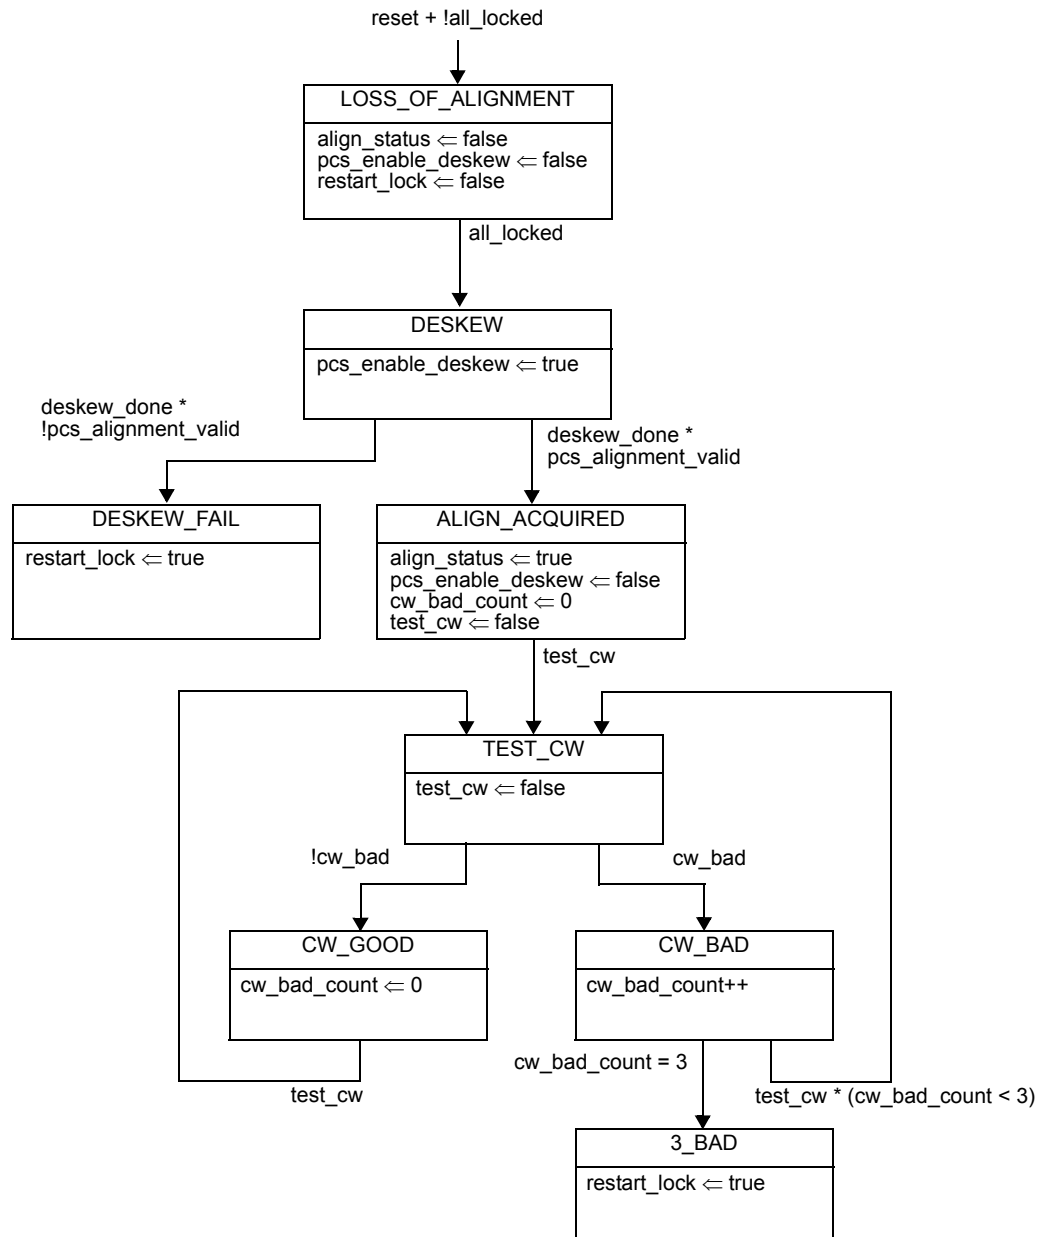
reset + !all_locked

LOSS_OF_ALIGNMENT

align_status $\Leftarrow$ false
pcs_enable_deskew $\Leftarrow$ false
restart_lock $\Leftarrow$ false

all_locked

DESKEW

pcs_enable_deskew $\Leftarrow$ true

deskew_done *
!pcs_alignment_valid

deskew_done *
pcs_alignment_valid

DESKEW_FAIL

restart_lock $\Leftarrow$ true

ALIGN_ACQUIRED

align_status $\Leftarrow$ true
pcs_enable_deskew $\Leftarrow$ false
cw_bad_count $\Leftarrow$ 0
test_cw $\Leftarrow$ false

test_cw

TEST_CW

test_cw $\Leftarrow$ false

!cw_bad

cw_bad

CW_GOOD

cw_bad_count $\Leftarrow$ 0

CW_BAD

cw_bad_count++

cw_bad_count = 3

test_cw

test_cw * (cw_bad_count < 3)

3_BAD

restart_lock $\Leftarrow$ true